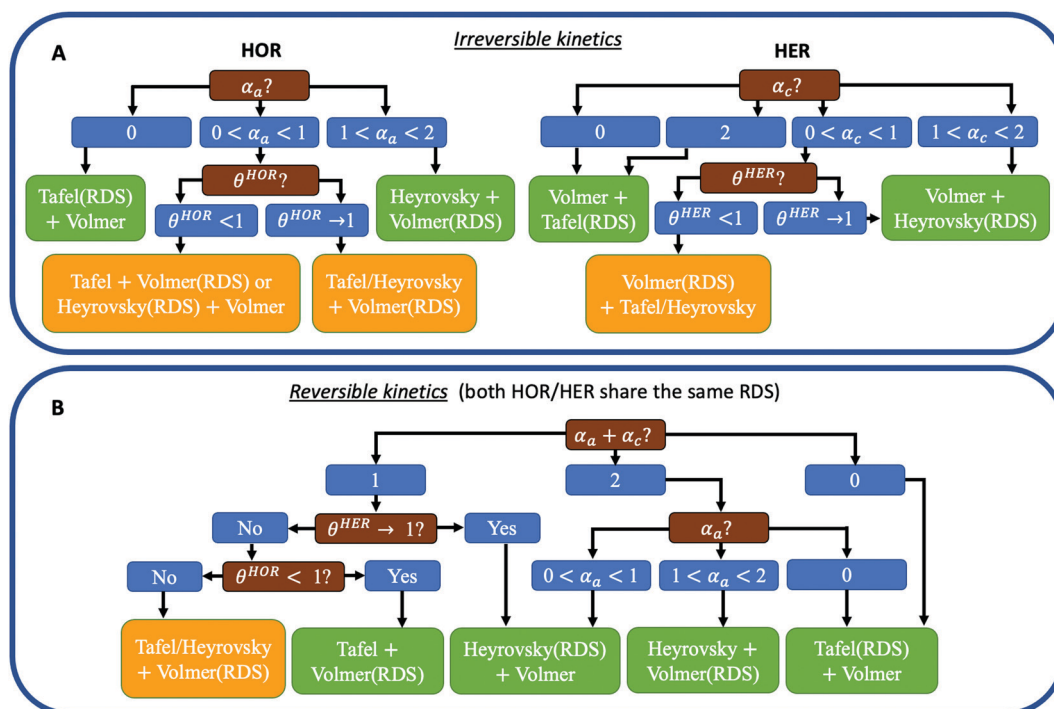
A

Irreversible kinetics

HOR

$\alpha_a$?

0

$0 < \alpha_a < 1$

$1 < \alpha_a < 2$

Tafel(RDS) + Volmer

$\theta^{HOR}$?

Heyrovsky + Volmer(RDS)

$\theta^{HOR} < 1$

$\theta^{HOR} \to 1$

Tafel + Volmer(RDS) or Heyrovsky(RDS) + Volmer

Tafel/Heyrovsky + Volmer(RDS)

HER

$\alpha_c$?

0

2

$0 < \alpha_c < 1$

$1 < \alpha_c < 2$

Volmer + Tafel(RDS)

$\theta^{HER}$?

Volmer + Heyrovsky(RDS)

$\theta^{HER} < 1$

$\theta^{HER} \to 1$

Volmer(RDS) + Tafel/Heyrovsky

B

Reversible kinetics (both HOR/HER share the same RDS)

$\alpha_a + \alpha_c$?

1

2

0

No

$\theta^{HER} \to 1$?

Yes

$\alpha_a$?

No

$\theta^{HOR} < 1$?

Yes

$0 < \alpha_a < 1$

$1 < \alpha_a < 2$

0

Tafel/Heyrovsky + Volmer(RDS)

Tafel + Volmer(RDS)

Heyrovsky(RDS) + Volmer

Heyrovsky + Volmer(RDS)

Tafel(RDS) + Volmer